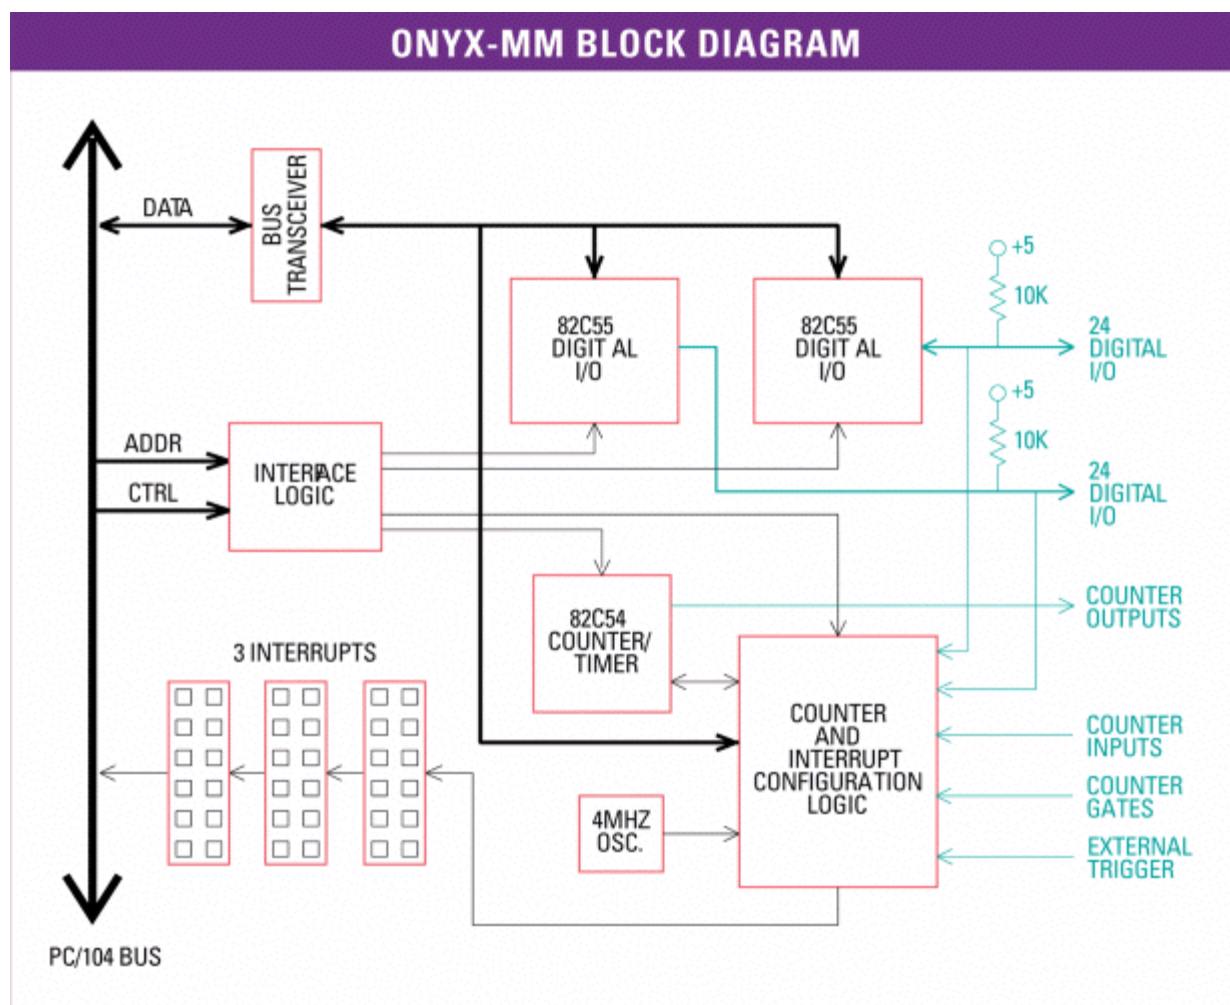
ONYX-MM BLOCK DIAGRAM

DATA

BUS TRANSCEIVER

82C55 DIGIT AL I/O

82C55 DIGIT AL I/O

+5

10K

24 DIGITAL I/O

+5

10K

24 DIGITAL I/O

ADDR

CTRL

INTERFACE LOGIC

82C54 COUNTER/ TIMER

COUNTER OUTPUTS

3 INTERRUPTS

COUNTER AND INTERRUPT CONFIGURATION LOGIC

COUNTER INPUTS

COUNTER GATES

4MHZ OSC.

EXTERNAL TRIGGER

PC/104 BUS